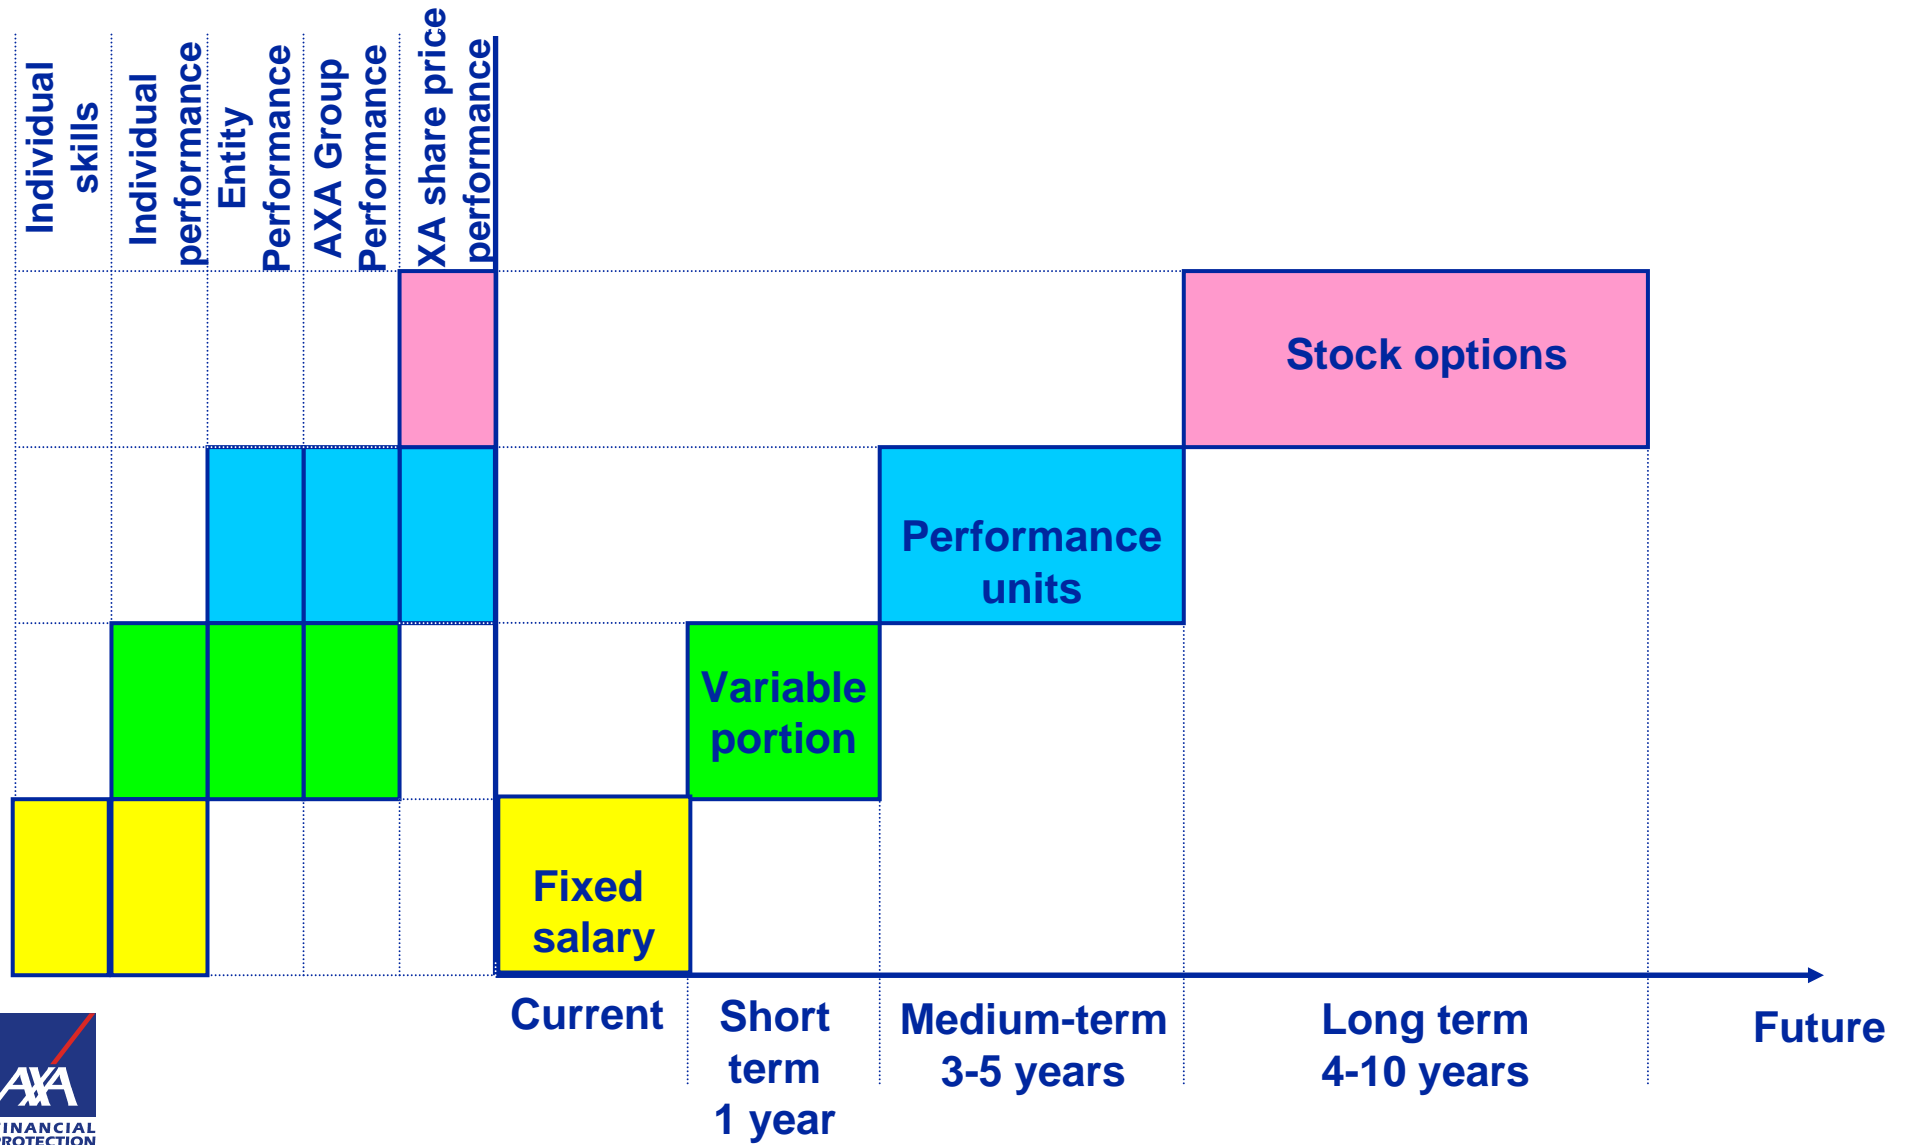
Individual skills

Individual performance

Entity Performance

AXA Group Performance

XA share price performance

Stock options

Performance units

Variable portion

Fixed salary

Current

Short term 1 year

Medium-term 3-5 years

Long term 4-10 years

Future

AXA
INANCIAL
ROTECTION